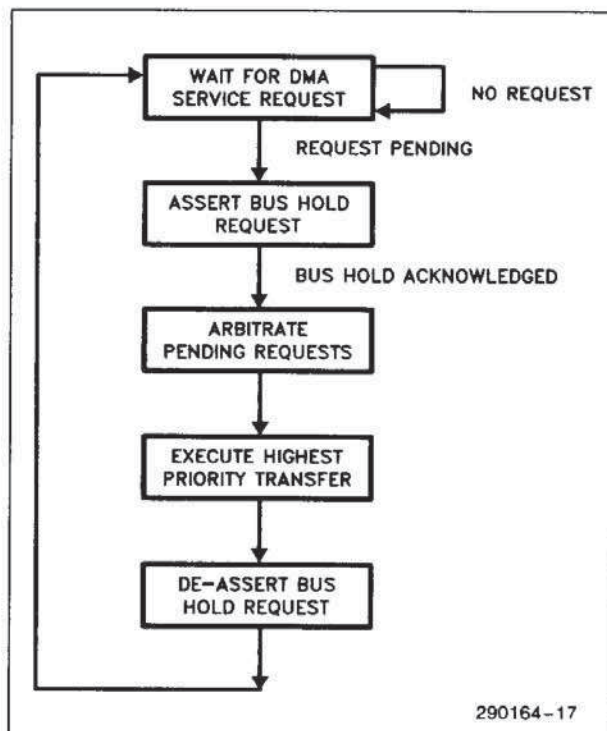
WAIT FOR DMA SERVICE REQUEST

NO REQUEST

REQUEST PENDING

ASSERT BUS HOLD REQUEST

BUS HOLD ACKNOWLEDGED

ARBITRATE PENDING REQUESTS

EXECUTE HIGHEST PRIORITY TRANSFER

DE-ASSERT BUS HOLD REQUEST

290164-17